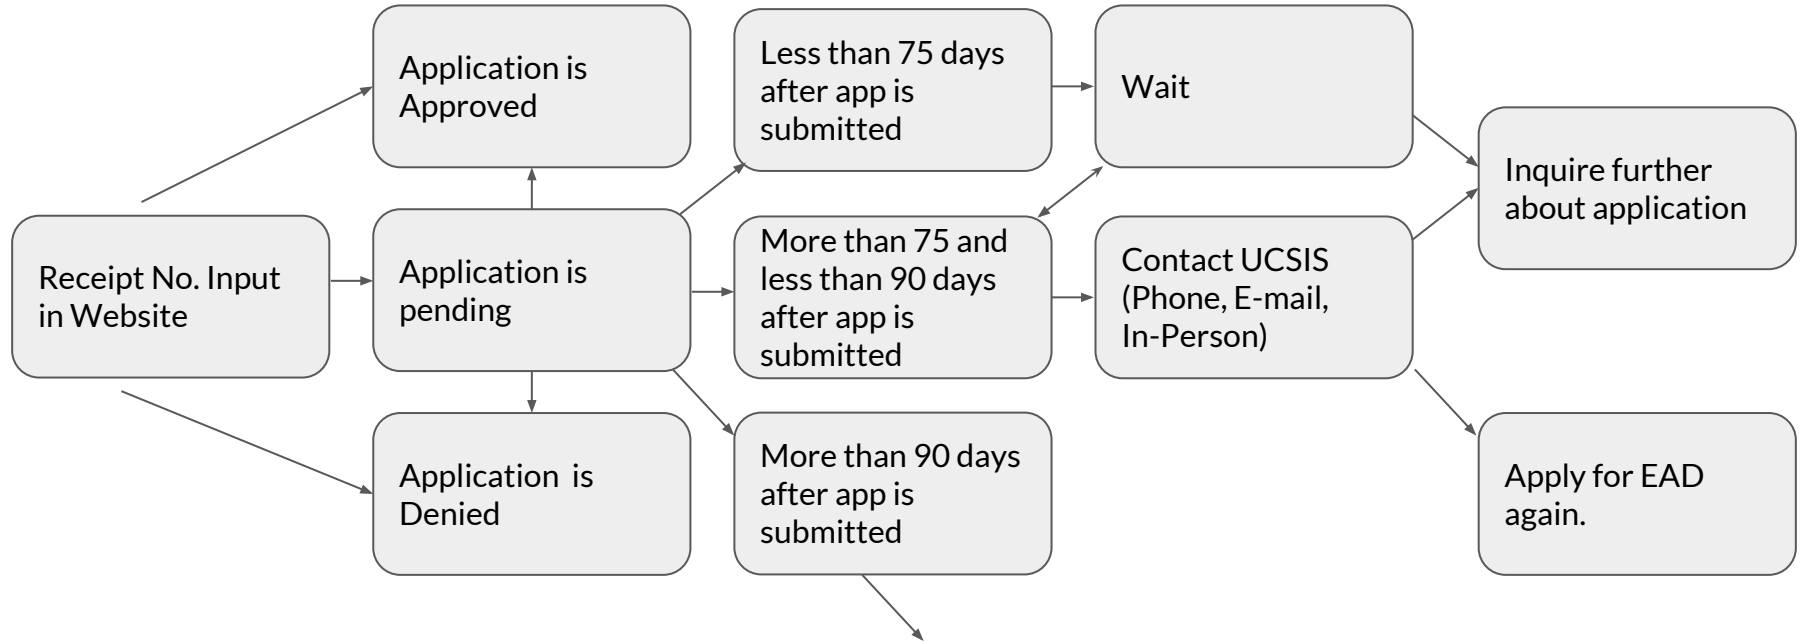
Receipt No. Input in Website

Application is Approved

Application is pending

Application is Denied

Less than 75 days after app is submitted

More than 75 and less than 90 days after app is submitted

More than 90 days after app is submitted

Wait

Contact UCSIS (Phone, E-mail, In-Person)

Inquire further about application

Apply for EAD again.